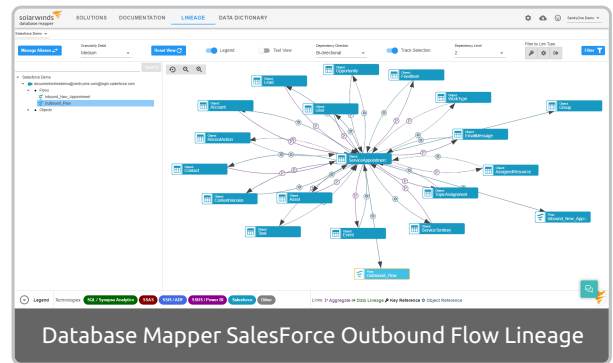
solarwinds database mapper

SOLUTIONS DOCUMENTATION LINEAGE DATA DICTIONARY

SandyDoe Demo

Salesforce Demo

Manage Aliases

Granularity Detail
Medium

Reset View

Legend

Text View

Dependency Direction
Bi-directional

Track Selection

Dependency Level
2

Filter by Link Type

Filter

Salesforce Demo
documentationdemo@sentryone.com@login.salesforce.com
Flows
Inbound_New_Appointment
Outbound_Flow
Objects

Object Opportunity
Object Lead
Object Feedback
Object Account
Object User
Object WorkType
Object Group
Object RecordAction
Object EmailMessage
Object ServiceAppointment
Object Contact
Object AssignedResource
Object ContactRequest
Object Asset
Object TopicAssignment
Object ServiceTerritory
Flow Inbound_New_Appo...
Object Task
Object Event
Flow Outbound_Flow

Legend Technologies: SQL / Synapse Analytics SSAS SSIS / ADF SSRS / Power BI Salesforce Other

Links: Aggregate Data Lineage Key Reference Object Reference

Database Mapper SalesForce Outbound Flow Lineage